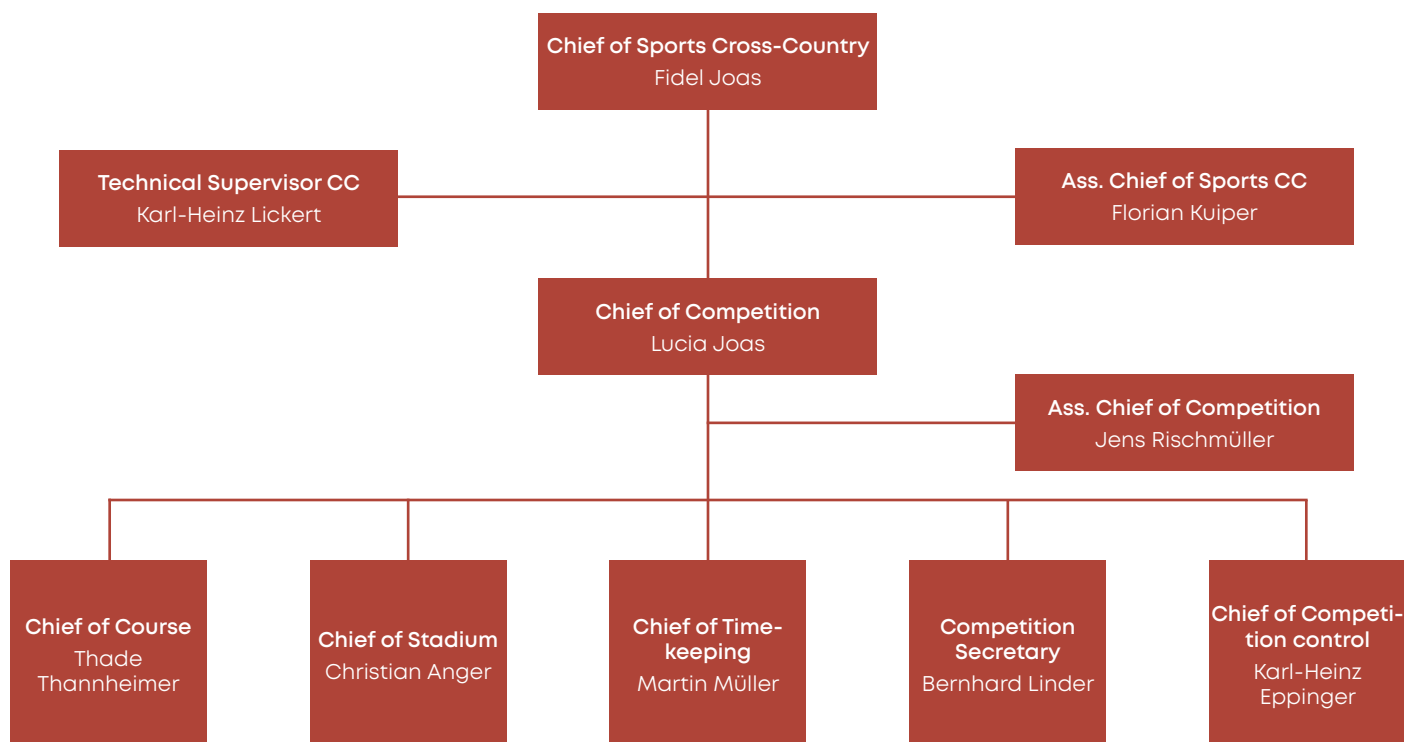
Chief of Sports Cross-Country
Fidel Joas

Technical Supervisor CC
Karl-Heinz Lickert

Ass. Chief of Sports CC
Florian Kuiper

Chief of Competition
Lucia Joas

Ass. Chief of Competition
Jens Rischmüller

Chief of Course
Thade Thannheimer

Chief of Stadium
Christian Anger

Chief of Timekeeping
Martin Müller

Competition Secretary
Bernhard Linder

Chief of Competition control
Karl-Heinz Eppinger